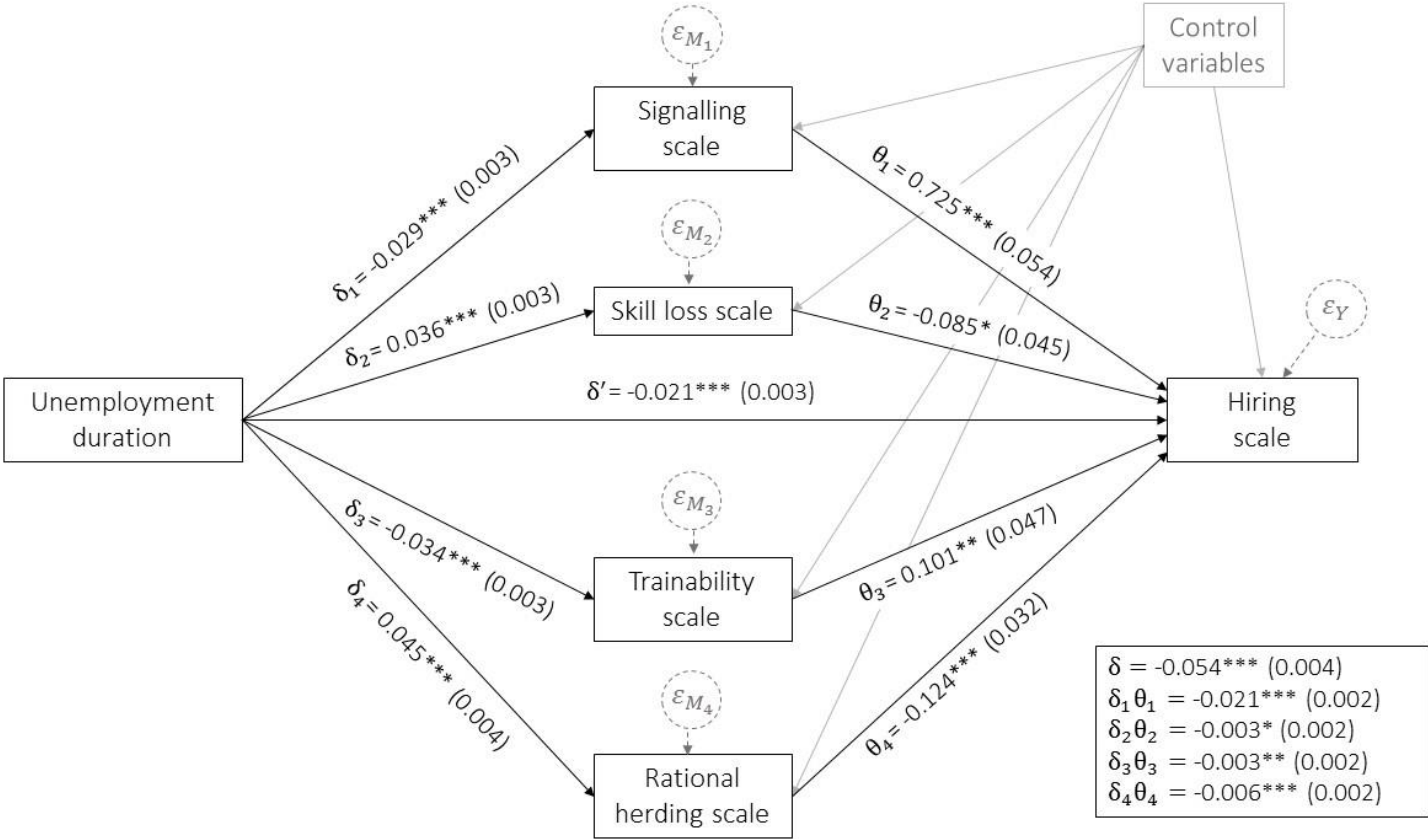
$\varepsilon_{M_1}$

Control variables

Signalling scale

$\delta_1$ = -0.029*** (0.003)

$\theta_1$ = 0.725*** (0.054)

$\varepsilon_{M_2}$

Skill loss scale

$\delta_2$ = 0.036*** (0.003)

$\theta_2$ = -0.085* (0.045)

$\varepsilon_Y$

Unemployment duration

$\delta'$ = -0.021*** (0.003)

Hiring scale

$\varepsilon_{M_3}$

$\delta_3$ = -0.034*** (0.003)

Trainability scale

$\theta_3$ = 0.101** (0.047)

$\delta_4$ = 0.045*** (0.004)

$\varepsilon_{M_4}$

Rational herding scale

$\theta_4$ = -0.124*** (0.032)

$\delta$ = -0.054*** (0.004)
$\delta_1\theta_1$ = -0.021*** (0.002)
$\delta_2\theta_2$ = -0.003* (0.002)
$\delta_3\theta_3$ = -0.003** (0.002)
$\delta_4\theta_4$ = -0.006*** (0.002)